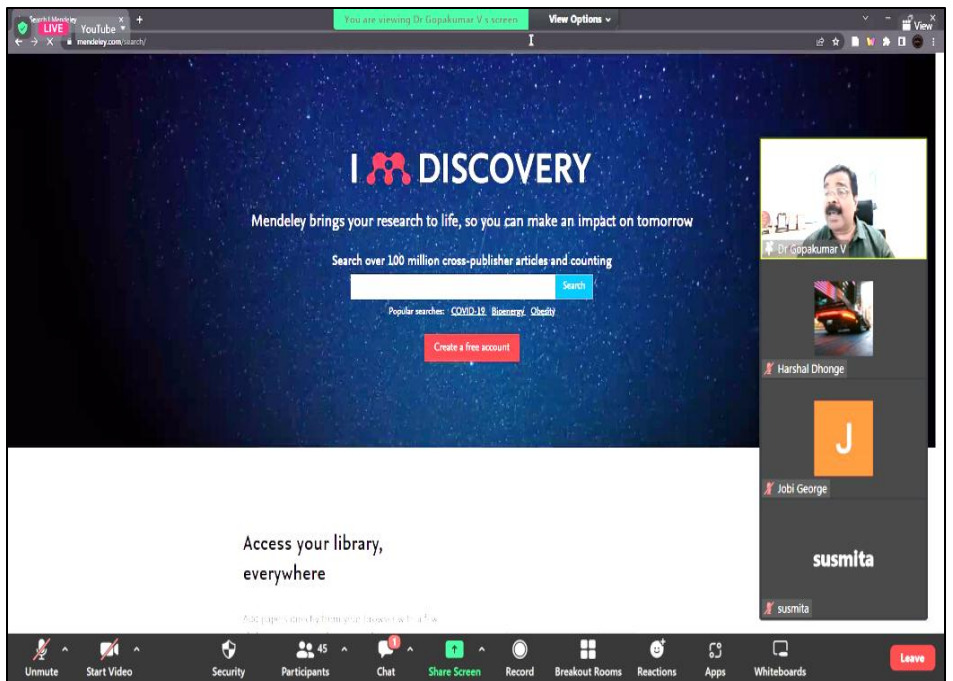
Search | Mendeley
LIVE YouTube
You are viewing Dr Gopakumar V's screen
View Options
View
mendeley.com/search/

I DISCOVERY

Mendeley brings your research to life, so you can make an impact on tomorrow

Search over 100 million cross-publisher articles and counting

Search

Popular searches: COVID-19 Bioenergy Obesity

Create a free account

Access your library, everywhere

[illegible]

Dr Gopakumar V
Harshal Dhonge
J
Jobi George
susmita
susmita

Unmute
Start Video
Security
45
Participants
1
Chat
Share Screen
Record
Breakout Rooms
Reactions
Apps
Whiteboards
Leave